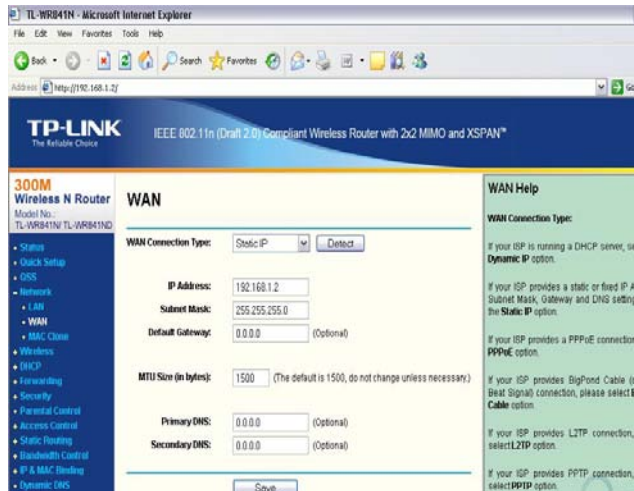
TL-WR841N - Microsoft Internet Explorer

File Edit View Favorites Tools Help

Back Search Favorites

Address http://192.168.1.2/

Go

TP-LINK
The Reliable Choice

IEEE 802.11n (Draft 2.0) Compliant Wireless Router with 2x2 MIMO and XSPAN™

300M
Wireless N Router
Model No.:
TL-WR841N/ TL-WR841ND

• Status
• Quick Setup
• QSS
• Network
• LAN
• WAN
• MAC Clone
• Wireless
• DHCP
• Forwarding
• Security
• Parental Control
• Access Control
• Static Routing
• Bandwidth Control
• IP & MAC Binding
• Dynamic DNS

WAN

WAN Connection Type: Static IP Detect

IP Address: 192.168.1.2

Subnet Mask: 255.255.255.0

Default Gateway: 0.0.0.0 (Optional)

MTU Size (in bytes): 1500 (The default is 1500, do not change unless necessary.)

Primary DNS: 0.0.0.0 (Optional)

Secondary DNS: 0.0.0.0 (Optional)

Save

WAN Help

WAN Connection Type:

If your ISP is running a DHCP server, se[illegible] Dynamic IP option.

If your ISP provides a static or fixed IP A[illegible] Subnet Mask, Gateway and DNS setting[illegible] the Static IP option.

If your ISP provides a PPPoE connection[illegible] PPPoE option.

If your ISP provides BigPond Cable (o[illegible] Beat Signal) connection, please select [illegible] Cable option.

If your ISP provides L2TP connection, select L2TP option.

If your ISP provides PPTP connection, select PPTP option.